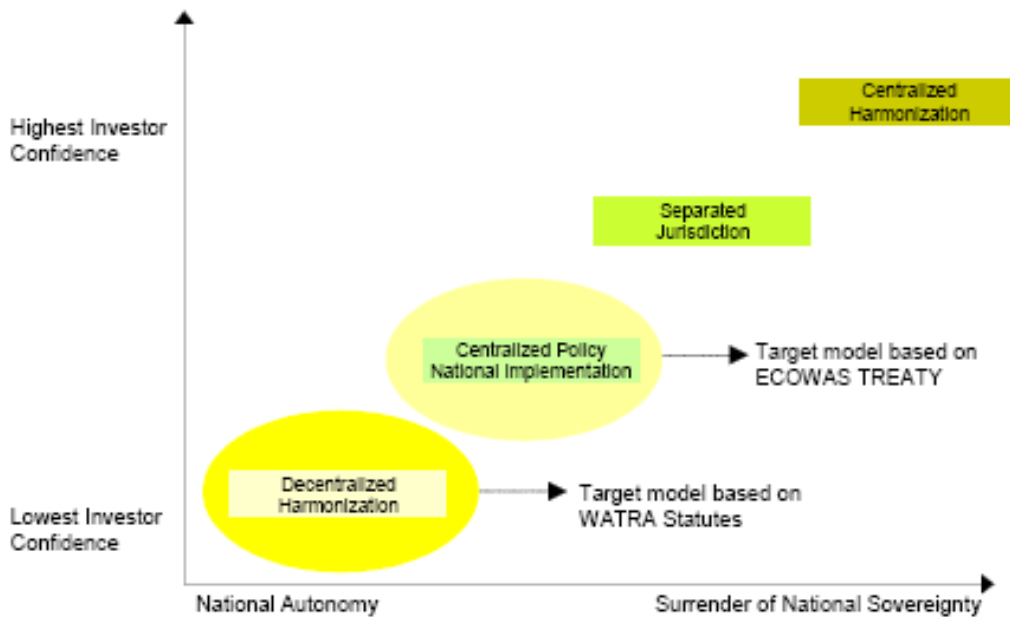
Highest Investor Confidence

Centralized Harmonization

Separated Jurisdiction

Centralized Policy National Implementation

Target model based on ECOWAS TREATY

Decentralized Harmonization

Target model based on WATRA Statutes

Lowest Investor Confidence

National Autonomy

Surrender of National Sovereignty